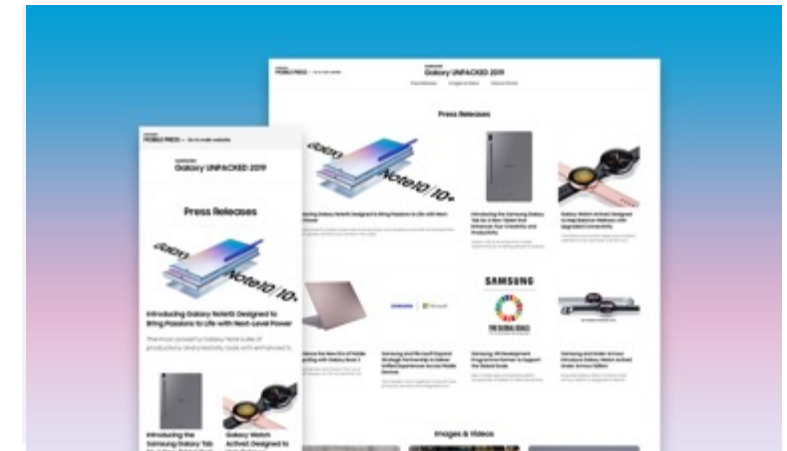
MOBILE PRESS | Go to main website

SAMSUNG
Galaxy UNPACKED 2019

Press Releases

Note10 | 10+

Introducing Galaxy Note10 Designed to Bring Passions to Life with Next-Level Power

The most powerful Galaxy Note suite of productivity and creativity tools with enhanced S

Introducing the Samsung Galaxy Tab

Galaxy Watch Active2 Designed to

MOBILE PRESS | Go to main website

SAMSUNG
Galaxy UNPACKED 2019

Press Releases

Note10 | 10+

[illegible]ucing Galaxy Note10 Designed to Bring Passions to Life with Next-Level Power

Introducing the Samsung Galaxy Tab S6: a Slim Tablet that Enhances Your Creativity and Productivity

Galaxy Watch Active2 Designed to Help Balance Wellness with Upgraded Connectivity

SAMSUNG | Microsoft

SAMSUNG

THE GLOBAL GOALS

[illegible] the New Era of Mobile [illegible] with Galaxy Book S

Samsung and Microsoft Expand Strategic Partnership to Deliver Unified Experiences Across Mobile Devices

Samsung UN Development Programme Partner to Support the Global Goals

Samsung and Under Armour Introduce Galaxy Watch Active2 Under Armour Edition

Images & Videos